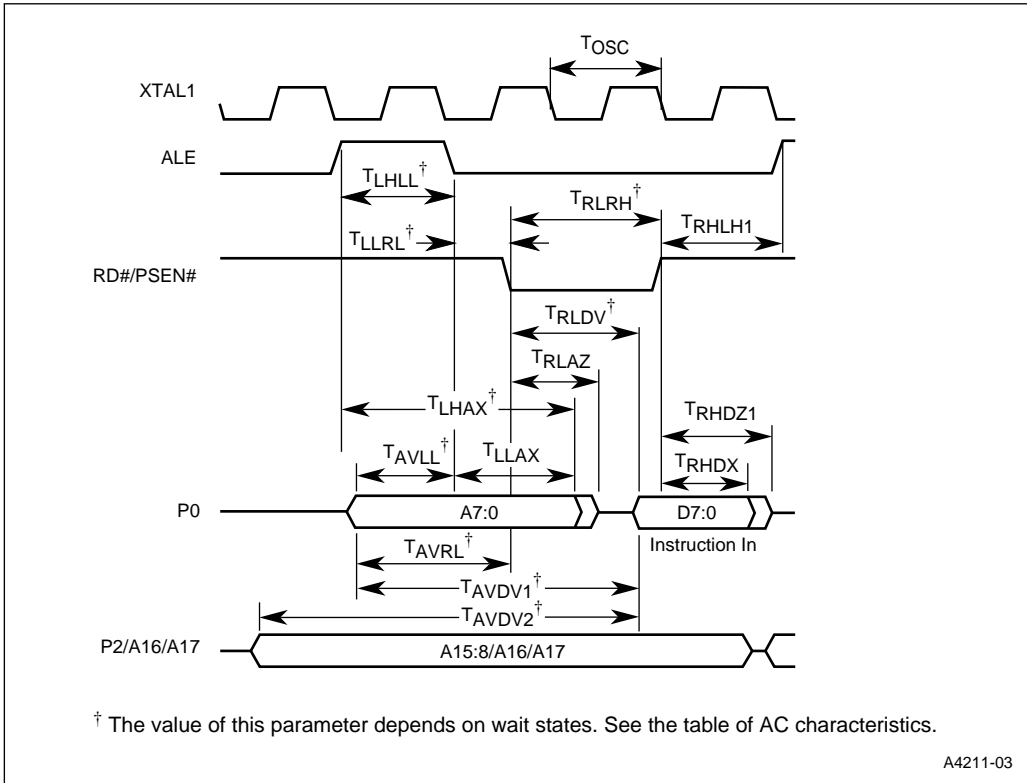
$T_{OSC}$

XTAL1

ALE

$T_{LHLL}^{\dagger}$

$T_{RLRH}^{\dagger}$

$T_{LLRL}^{\dagger}$

$T_{RHLH1}$

RD#/PSEN#

$T_{RLDV}^{\dagger}$

$T_{RLAZ}$

$T_{LHAX}^{\dagger}$

$T_{RHDZ1}$

$T_{AVLL}^{\dagger}$

$T_{LLAX}$

$T_{RHDX}$

P0

A7:0

D7:0

Instruction In

$T_{AVRL}^{\dagger}$

$T_{AVDV1}^{\dagger}$

$T_{AVDV2}^{\dagger}$

P2/A16/A17

A15:8/A16/A17

$^{\dagger}$ The value of this parameter depends on wait states. See the table of AC characteristics.

A4211-03